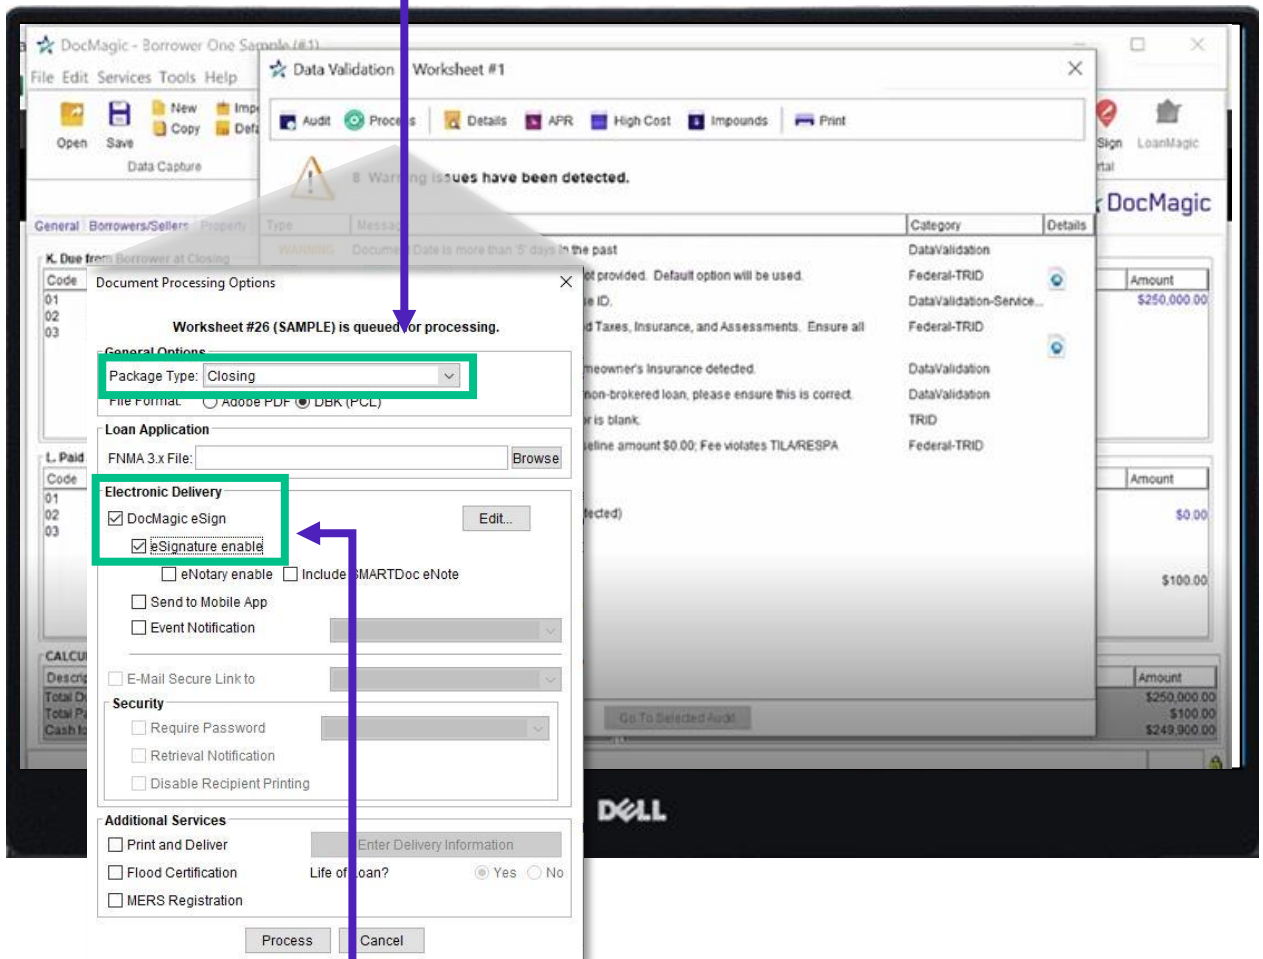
DocMagic - Borrower One Sample (#1)
File Edit Services Tools Help
Open Save New Copy Imp Def
Data Capture
Data Validation Worksheet #1
Audit Process Details APR High Cost Impounds Print
8 Warning issues have been detected.
Type Message Category Details
WARNING Document Date is more than 5 days in the past DataValidation
ot provided. Default option will be used. Federal-TRID
e ID. DataValidation-Service...
d Taxes, Insurance, and Assessments. Ensure all Federal-TRID
meowner's Insurance detected. DataValidation
non-brokered loan, please ensure this is correct. DataValidation
r is blank. TRID
eline amount $0.00; Fee violates TILA/RESPA Federal-TRID
tected)
Go To Selected Audit
Sign LoanMagic
DocMagic
General Borrowers/Sellers Property
K. Due from Borrower at Closing
Code
01
02
03
Amount
$250,000.00
L. Paid
Code
01
02
03
Amount
$0.00
$100.00
CALCU
Descrip
Total D
Total P
Cash t
Amount
$250,000.00
$100.00
$249,900.00
Document Processing Options
Worksheet #26 (SAMPLE) is queued for processing.
General Options
Package Type: Closing
File Format: Adobe PDF DBK (PCL)
Loan Application
FNMA 3.x File: Browse
Electronic Delivery
DocMagic eSign Edit...
eSignature enable
eNotary enable Include SMARTDoc eNote
Send to Mobile App
Event Notification
E-Mail Secure Link to
Security
Require Password
Retrieval Notification
Disable Recipient Printing
Additional Services
Print and Deliver Enter Delivery Information
Flood Certification Life of Loan? Yes No
MERS Registration
Process Cancel
DELL